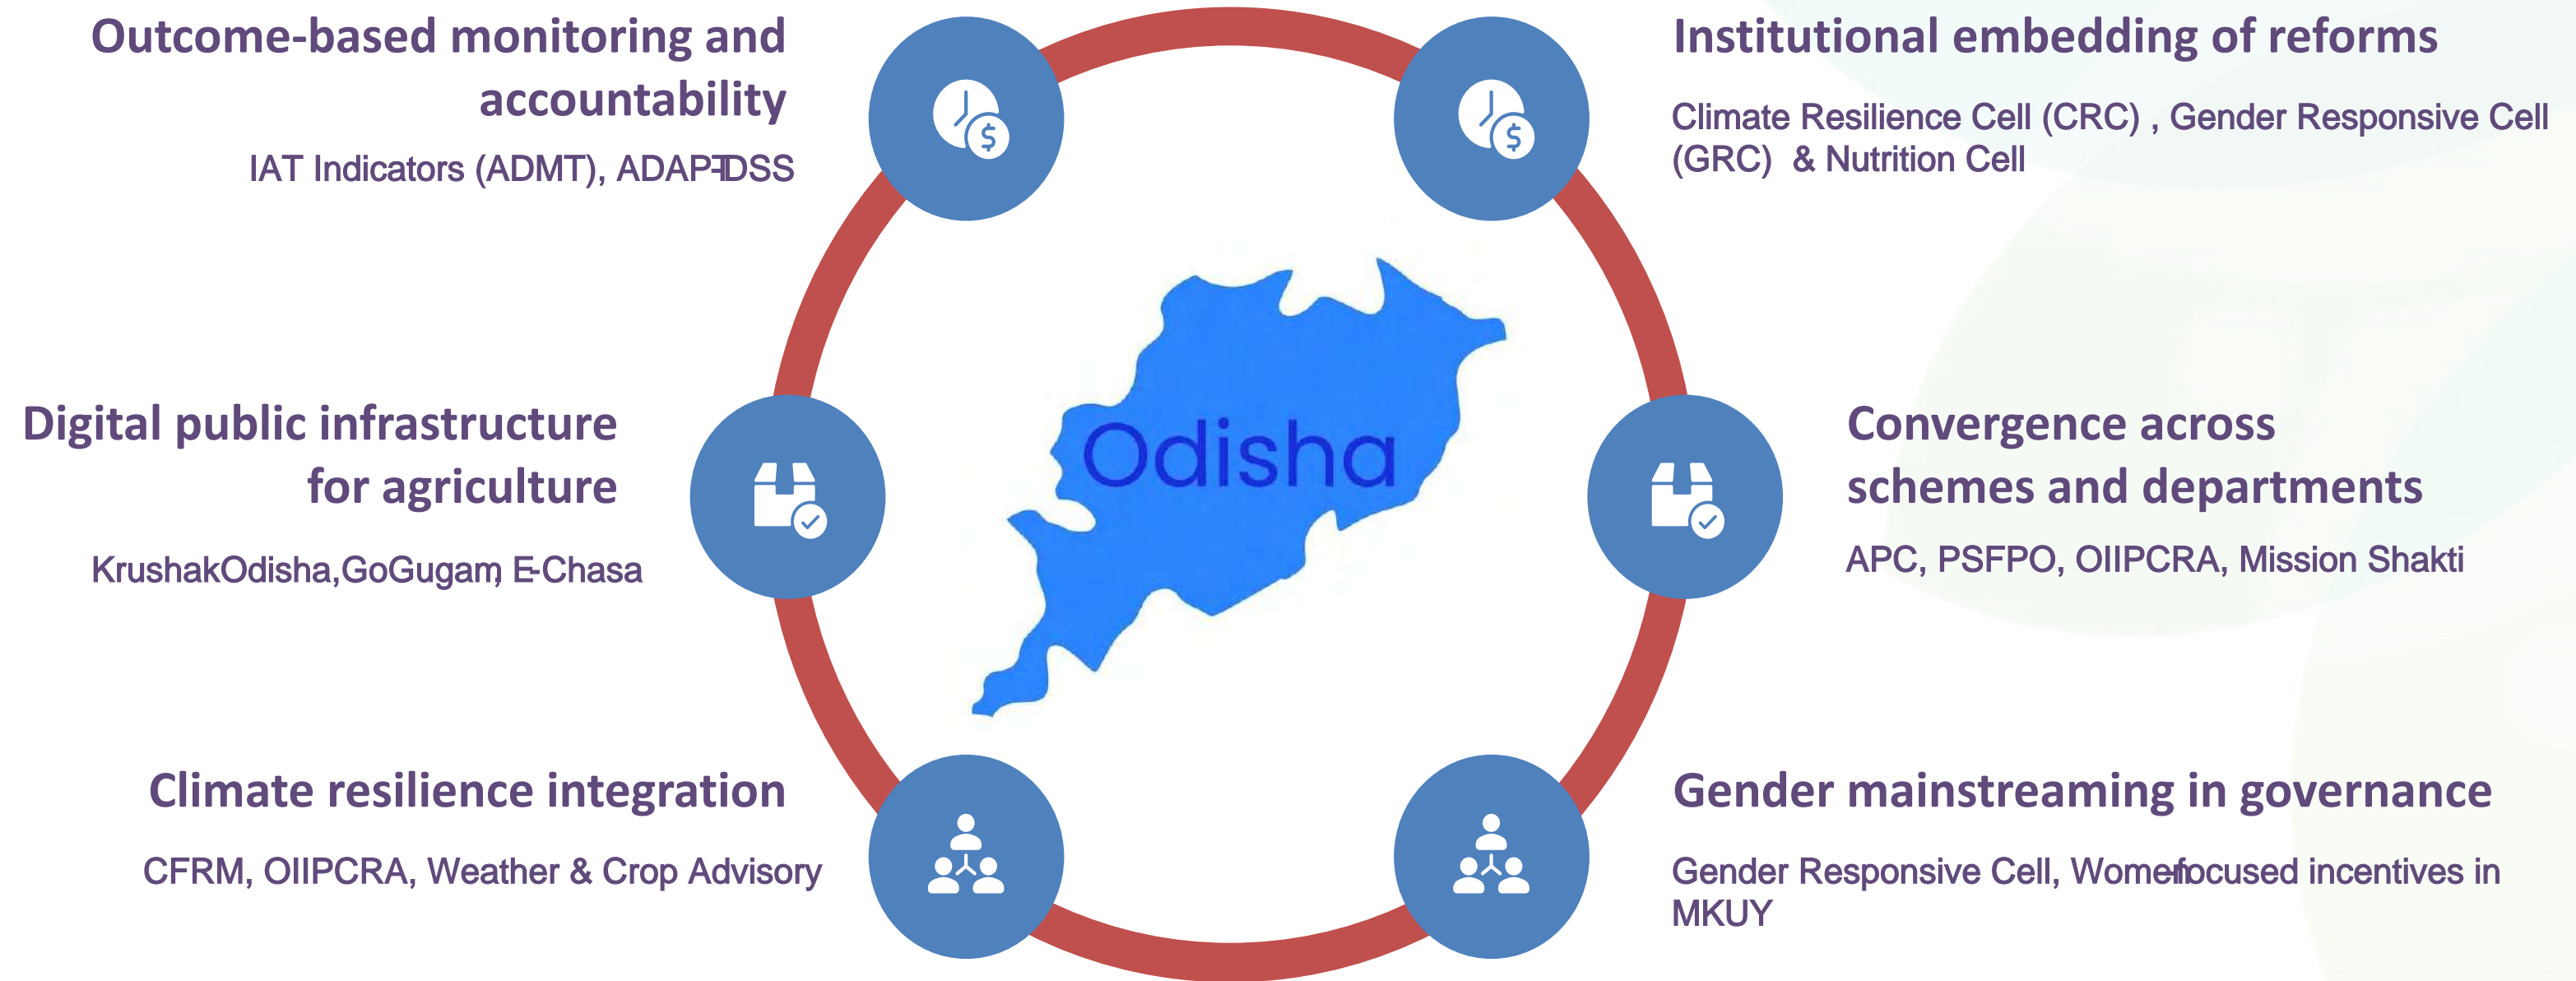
Outcome-based monitoring and accountability

IAT Indicators (ADMT), ADAPT-DSS

Institutional embedding of reforms

Climate Resilience Cell (CRC) , Gender Responsive Cell (GRC) & Nutrition Cell

Digital public infrastructure for agriculture

KrushakOdisha,GoGugam, E-Chasa

Odisha

Convergence across schemes and departments

APC, PSFPO, OIIPCRA, Mission Shakti

Climate resilience integration

CFRM, OIIPCRA, Weather & Crop Advisory

Gender mainstreaming in governance

Gender Responsive Cell, Women-focused incentives in MKUY